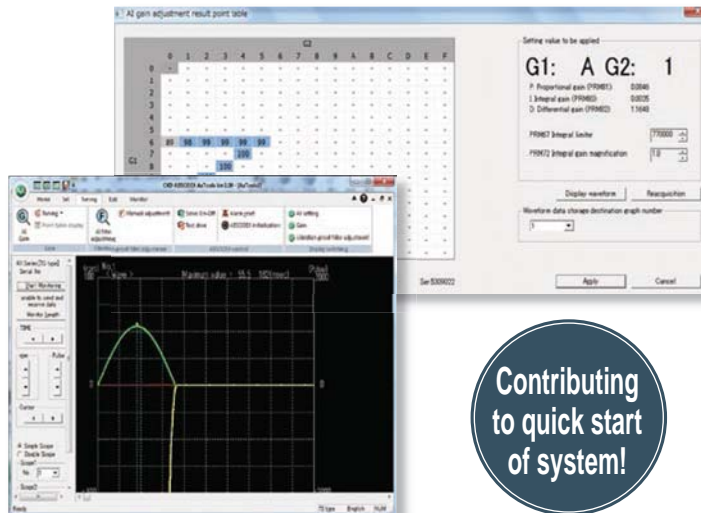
AI gain adjustment result point table

G2

0 1 2 3 4 5 6 7 8 9 A B C D E F

0
1
2
3
4
5
6 85 98 99 99 99 99
7 100
8 100

G1

Setting value to be applied

G1: A G2: 1

P: Proportional gain (PRM81) 0.0040
I: Integral gain (PRM83) 0.0025
D: Differential gain (PRM82) 1.1640

PRM87 Integral limiter 770000
PRM72 Integral gain magnification 1.0

Display waveform
Reacquisition

Waveform data storage destination graph number
1

Ser.5000022

Apply
Cancel

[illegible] AxTools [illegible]

Home Set Tuning Exit Monitor

AI Gain
Tuning
Point table display
AI filter adjustment
Manual adjustment
Servo On-Off
Test drive
Alarm reset
eSD2000 initialization
All setting
Gain
Vibration proof filter adjustment

All Series(TG type)
Serial No
Start Monitoring
unable to send and receive data
Monitor length
TIME
Cursor
Simple Scope
Double Scope
Scope1
No 3
Scope2

Maximum value : 55.5 [Kpps]

Ready

Contributing to quick start of system!